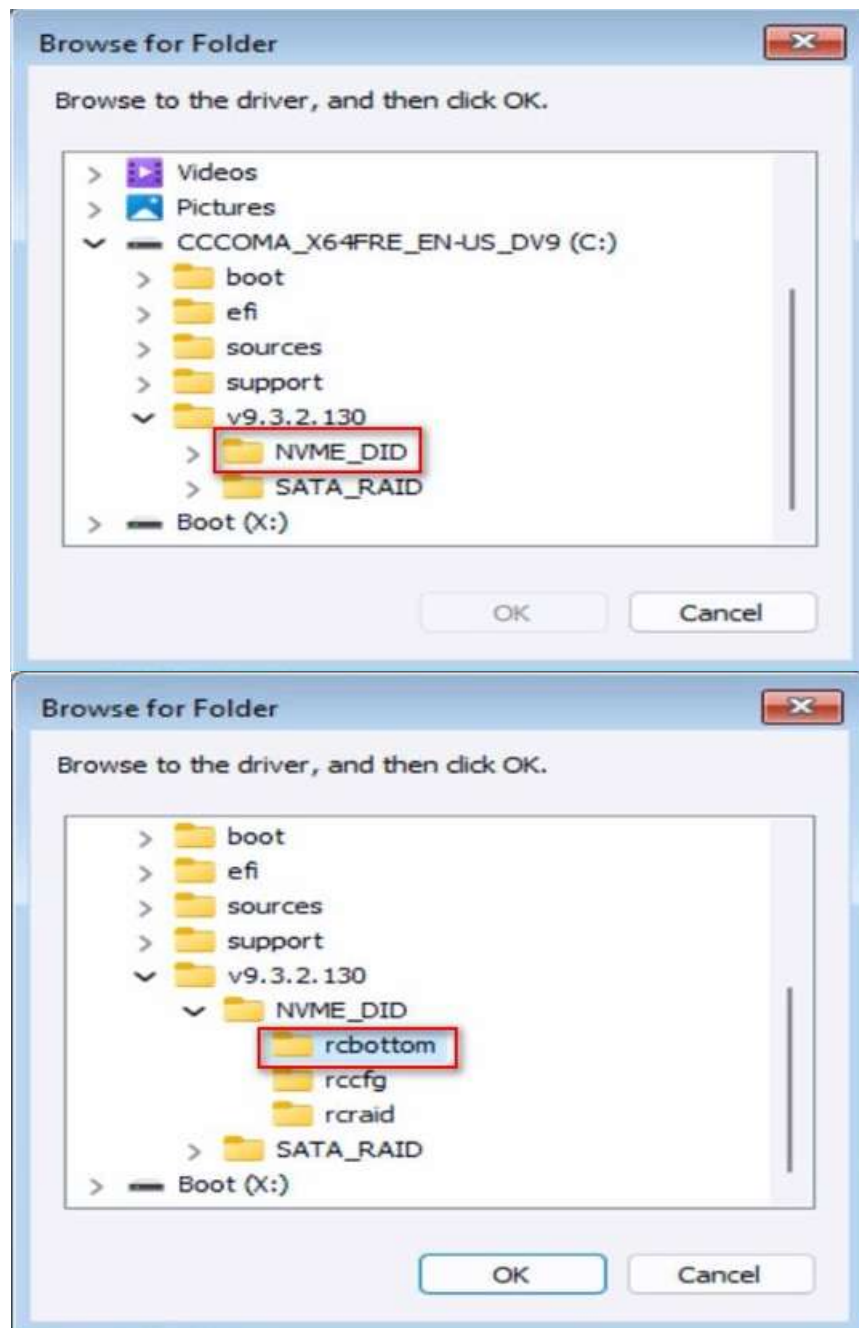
Browse for Folder

Browse to the driver, and then click OK.

Videos
Pictures
CCCOMA_X64FRE_EN-US_DV9 (C:)
boot
efi
sources
support
v9.3.2.130
NVME_DID
SATA_RAID
Boot (X:)

OK
Cancel

Browse for Folder

Browse to the driver, and then click OK.

boot
efi
sources
support
v9.3.2.130
NVME_DID
rcbottom
rccfg
rcraid
SATA_RAID
Boot (X:)

OK
Cancel